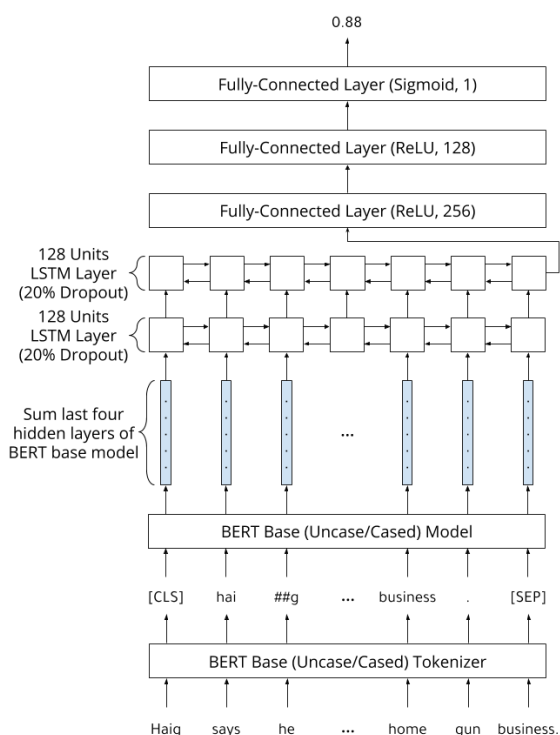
0.88

Fully-Connected Layer (Sigmoid, 1)

Fully-Connected Layer (ReLU, 128)

Fully-Connected Layer (ReLU, 256)

128 Units LSTM Layer (20% Dropout)

128 Units LSTM Layer (20% Dropout)

Sum last four hidden layers of BERT base model

...

BERT Base (Uncase/Cased) Model

[CLS] hai ##g ... business . [SEP]

BERT Base (Uncase/Cased) Tokenizer

Haig says he ... home gun business.